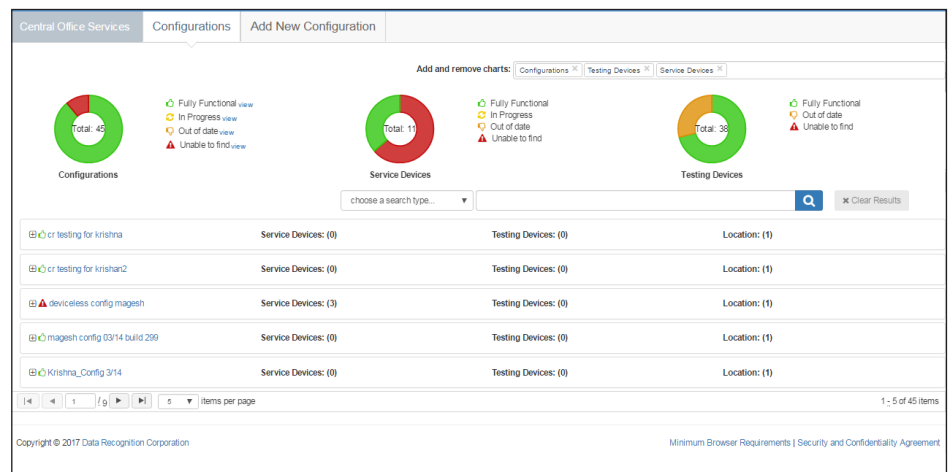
Central Office Services | Configurations | Add New Configuration

Add and remove charts: Configurations × Testing Devices × Service Devices ×

Total: 45
Configurations

Fully Functional view
In Progress view
Out of date view
Unable to find view

Total: 11
Service Devices

Fully Functional
In Progress
Out of date
Unable to find

Total: 38
Testing Devices

Fully Functional
Out of date
Unable to find

choose a search type...

× Clear Results

| | | | |
|---|---|---|---|
| ⊞ cr testing for krishna | Service Devices: (0) | Testing Devices: (0) | Location: (1) |
| ⊞ cr testing for krishan2 | Service Devices: (0) | Testing Devices: (0) | Location: (1) |
| ⊞ deviceless config magesh | Service Devices: (3) | Testing Devices: (0) | Location: (1) |
| ⊞ magesh config 03/14 build 299 | Service Devices: (0) | Testing Devices: (0) | Location: (1) |
| ⊞ Krishna_Config 3/14 | Service Devices: (0) | Testing Devices: (0) | Location: (1) |

1 / 9 5 items per page 1 - 5 of 45 items

Copyright © 2017 Data Recognition Corporation

Minimum Browser Requirements | Security and Confidentiality Agreement